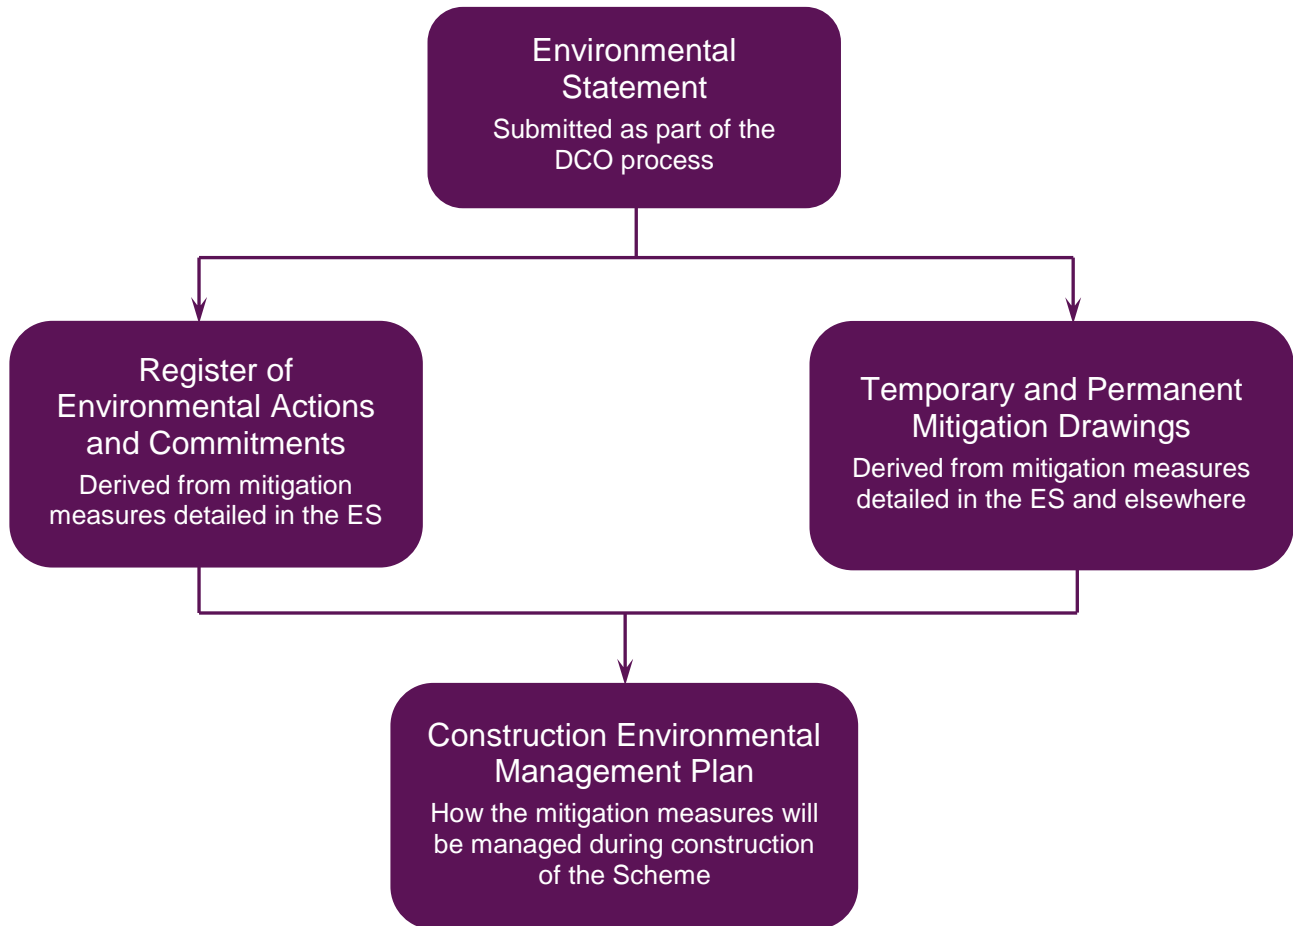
Environmental Statement

Submitted as part of the DCO process

Register of Environmental Actions and Commitments

Derived from mitigation measures detailed in the ES

Temporary and Permanent Mitigation Drawings

Derived from mitigation measures detailed in the ES and elsewhere

Construction Environmental Management Plan

How the mitigation measures will be managed during construction of the Scheme